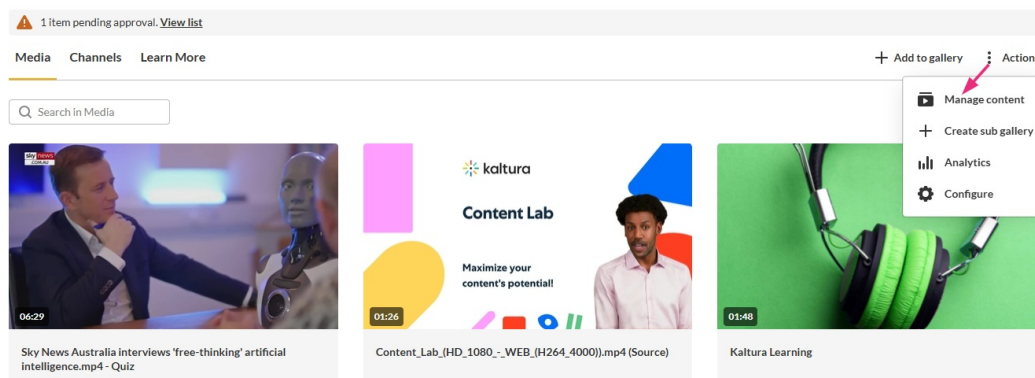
1 item pending approval. View list

Media Channels Learn More

Add to gallery Action

Manage content
Create sub gallery
Analytics
Configure

Search in Media

sky news .com.au

06:29

Sky News Australia interviews 'free-thinking' artificial intelligence.mp4 - Quiz

kaltura

Content Lab

Maximize your content's potential!

01:26

Content_Lab_(HD_1080_-_WEB_(H264_4000)).mp4 (Source)

01:48

Kaltura Learning